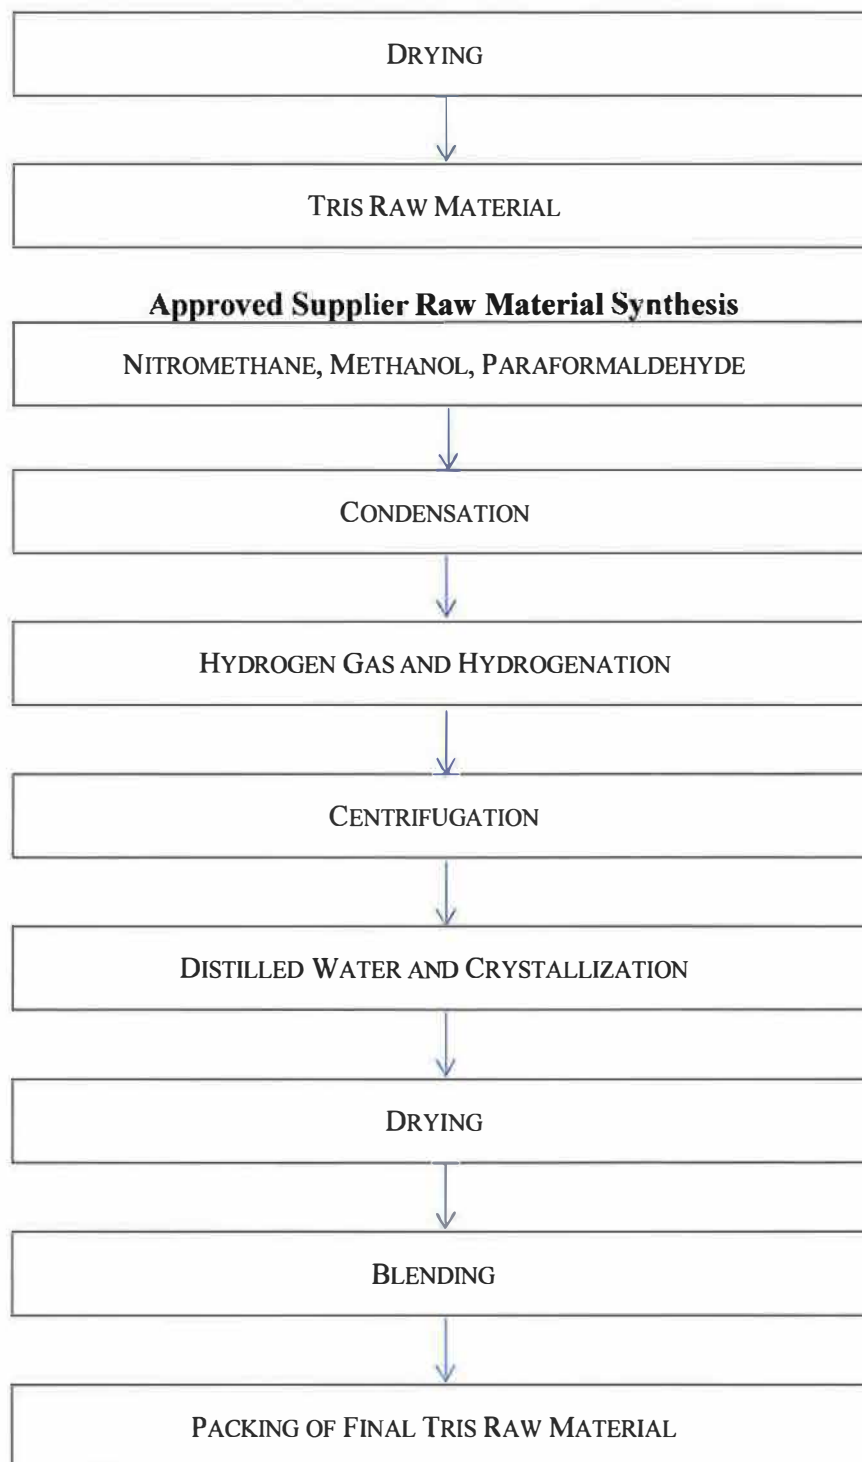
DRYING

TRIS RAW MATERIAL

**Approved Supplier Raw Material Synthesis**

NITROMETHANE, METHANOL, PARAFORMALDEHYDE

CONDENSATION

HYDROGEN GAS AND HYDROGENATION

CENTRIFUGATION

DISTILLED WATER AND CRYSTALLIZATION

DRYING

BLENDING

PACKING OF FINAL TRIS RAW MATERIAL